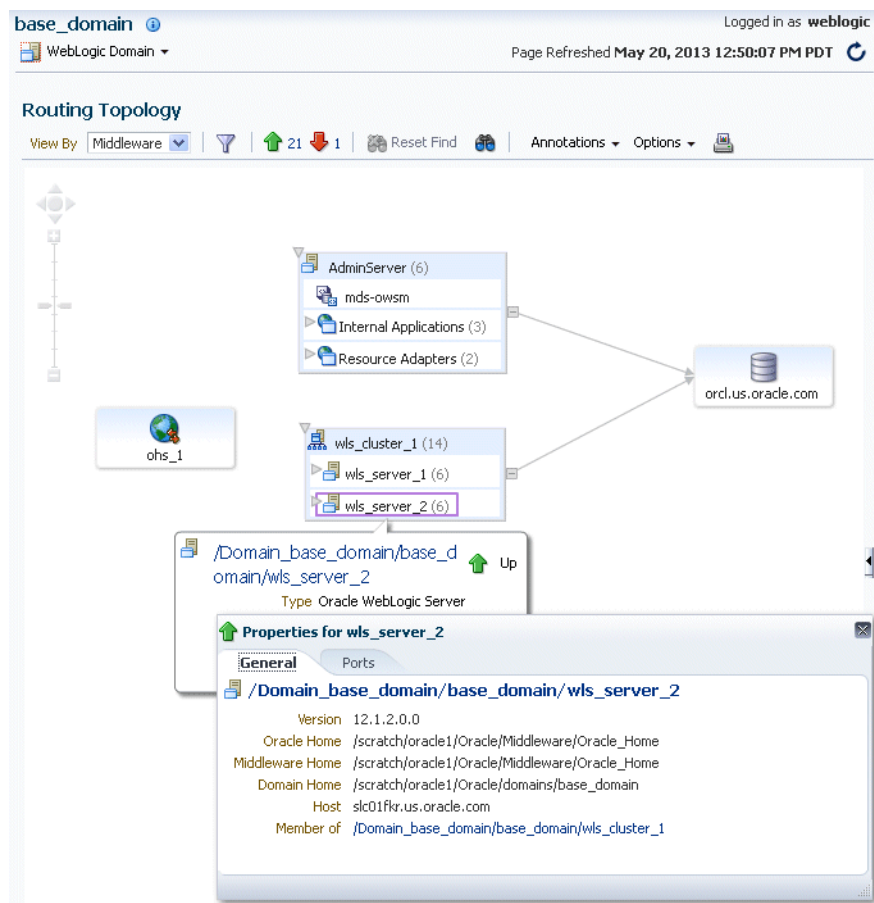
base_domain

Logged in as weblogic

WebLogic Domain

Page Refreshed May 20, 2013 12:50:07 PM PDT

Routing Topology

View By Middleware

21 1 Reset Find

Annotations Options

AdminServer (6)

mds-owsm

Internal Applications (3)

Resource Adapters (2)

orcl.us.oracle.com

ohs_1

wls_cluster_1 (14)

wls_server_1 (6)

wls_server_2 (6)

/Domain_base_domain/base_domain/wls_server_2

Up

Type Oracle WebLogic Server

Properties for wls_server_2

General

Ports

/Domain_base_domain/base_domain/wls_server_2

| | |
|---|---|
| Version | 12.1.2.0.0 |
| Oracle Home | /scratch/oracle1/Oracle/Middleware/Oracle_Home |
| Middleware Home | /scratch/oracle1/Oracle/Middleware/Oracle_Home |
| Domain Home | /scratch/oracle1/Oracle/domains/base_domain |
| Host | slc01fkr.us.oracle.com |
| Member of | /Domain_base_domain/base_domain/wls_cluster_1 |